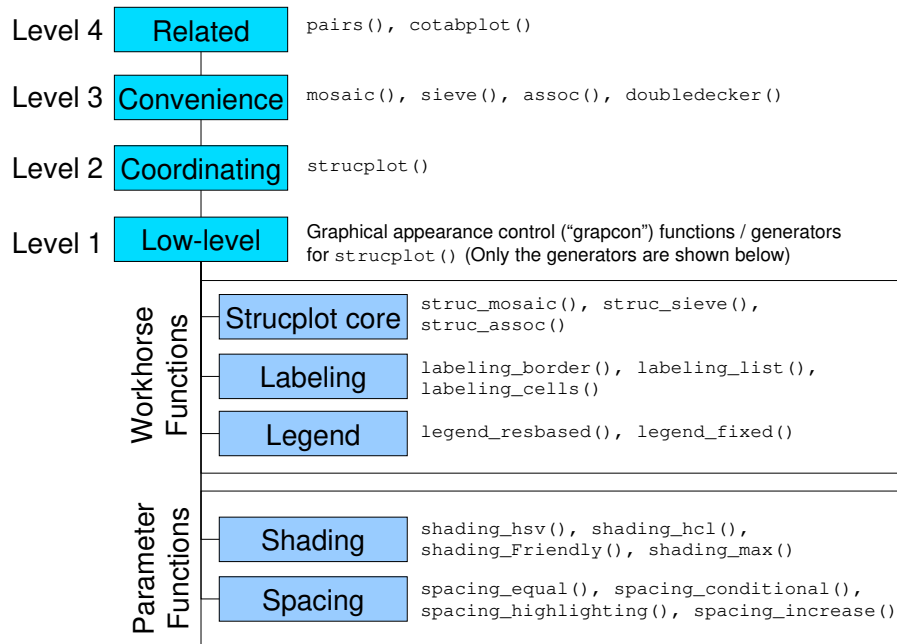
Level 4 Related pairs(), cotabplot()

Level 3 Convenience mosaic(), sieve(), assoc(), doubledecker()

Level 2 Coordinating strucplot()

Level 1 Low-level Graphical appearance control ("grapcon") functions / generators for strucplot() (Only the generators are shown below)

Workhorse Functions

Strucplot core struc_mosaic(), struc_sieve(), struc_assoc()

Labeling labeling_border(), labeling_list(), labeling_cells()

Legend legend_resbased(), legend_fixed()

Parameter Functions

Shading shading_hsv(), shading_hcl(), shading_Friendly(), shading_max()

Spacing spacing_equal(), spacing_conditional(), spacing_highlighting(), spacing_increase()